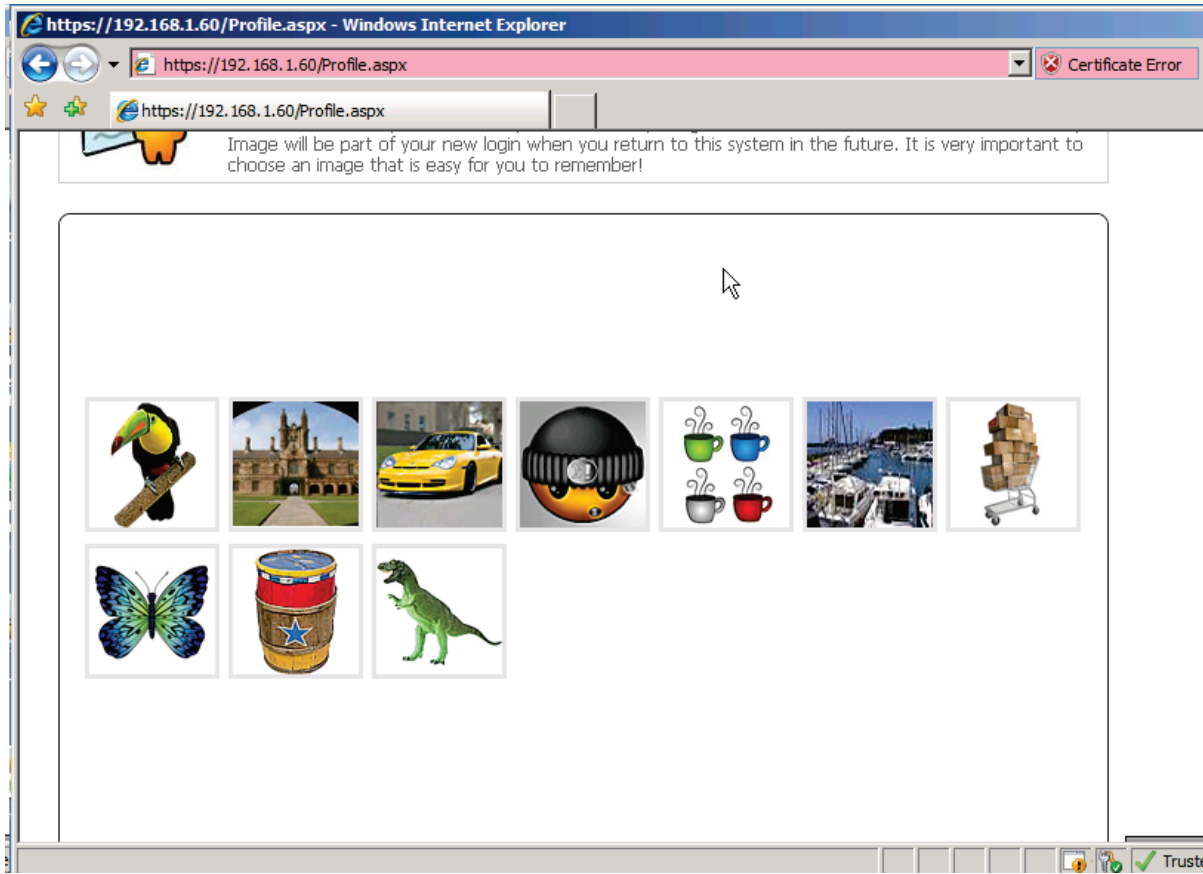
https://192.168.1.60/Profile.aspx - Windows Internet Explorer

https://192.168.1.60/Profile.aspx

Certificate Error

https://192.168.1.60/Profile.aspx

Image will be part of your new login when you return to this system in the future. It is very important to choose an image that is easy for you to remember!

Truste